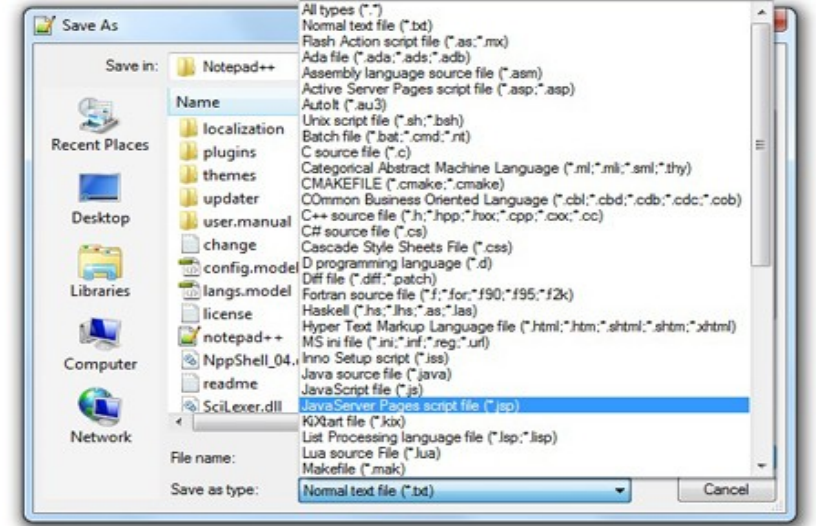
Save As

Save in: Notepad++

Recent Places

Desktop

Libraries

Computer

Network

Name

localization
plugins
themes
updater
user.manual
change
config.model
langs.model
license
notepad++
NppShell_04.
readme
SciLexer.dll

File name:

Save as type: Normal text file (*.txt)

Cancel

All types (*.*)
Normal text file (*.txt)
Flash Action script file (*.as;*.mx)
Ada file (*.ada;*.ads;*.adb)
Assembly language source file (*.asm)
Active Server Pages script file (*.asp;*.asp)
AutoIt (*.au3)
Unix script file (*.sh;*.bsh)
Batch file (*.bat;*.cmd;*.nt)
C source file (*.c)
Categorical Abstract Machine Language (*.ml;*.mli;*.sml;*.thy)
CMAKEFILE (*.cmake;*.cmake)
COmmon Business Oriented Language (*.cbl;*.cbd;*.cdb;*.cdc;*.cob)
C++ source file (*.h;*.hpp;*.hxx;*.cpp;*.cxx;*.cc)
C# source file (*.cs)
Cascade Style Sheets File (*.css)
D programming language (*.d)
Diff file (*.diff;*.patch)
Fortran source file (*.f;*.for;*.f90;*.f95;*.f2k)
Haskell (*.hs;*.lhs;*.as;*.las)
Hyper Text Markup Language file (*.html;*.htm;*.shtml;*.shtm;*.xhtml)
MS ini file (*.ini;*.inf;*.reg;*.url)
Inno Setup script (*.iss)
Java source file (*.java)
JavaScript file (*.js)
JavaServer Pages script file (*.jsp)
KiXtart file (*.kix)
List Processing language file (*.lsp;*.lisp)
Lua source File (*.lua)
Makefile (*.mak)